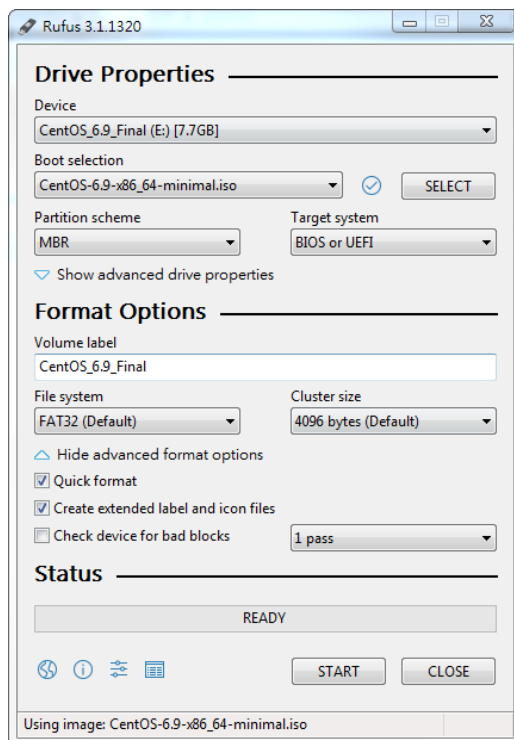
Rufus 3.1.1320

Drive Properties

Device
CentOS_6.9_Final (E:) [7.7GB]

Boot selection
CentOS-6.9-x86_64-minimal.iso
SELECT

Partition scheme
MBR

Target system
BIOS or UEFI

Show advanced drive properties

Format Options

Volume label
CentOS_6.9_Final

File system
FAT32 (Default)

Cluster size
4096 bytes (Default)

Hide advanced format options

Quick format

Create extended label and icon files

Check device for bad blocks

1 pass

Status

READY

START

CLOSE

Using image: CentOS-6.9-x86_64-minimal.iso